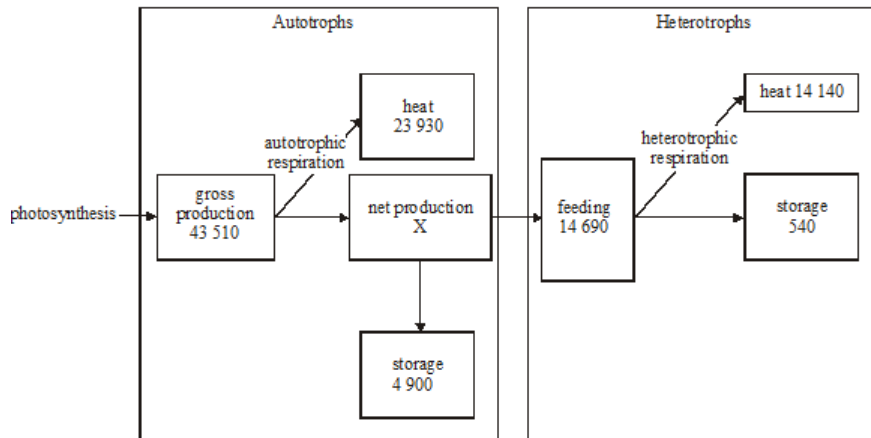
Autotrophs

Heterotrophs

photosynthesis

gross production 43 510

autotrophic respiration

heat 23 930

net production X

storage 4 900

feeding 14 690

heterotrophic respiration

heat 14 140

storage 540